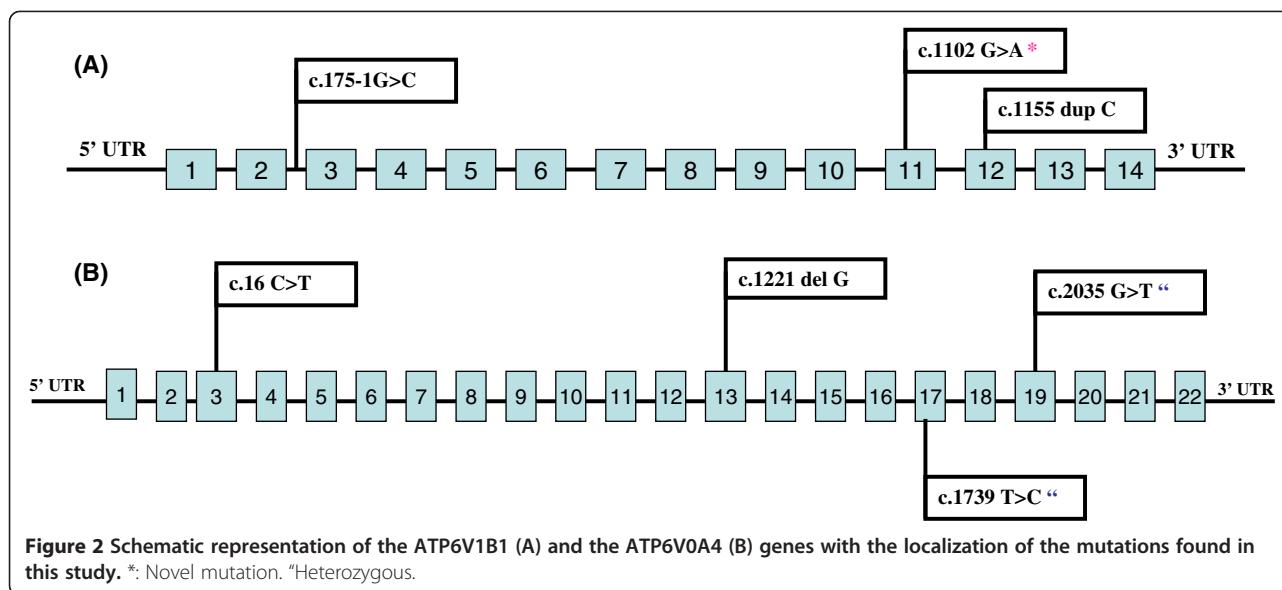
(A)

c.175-1G>C

c.1102 G>A *

c.1155 dup C

5' UTR

1 2 3 4 5 6 7 8 9 10 11 12 13 14

3' UTR

(B)

c.16 C>T

c.1221 del G

c.2035 G>T "

5' UTR

1 2 3 4 5 6 7 8 9 10 11 12 13 14 15 16 17 18 19 20 21 22

3' UTR

c.1739 T>C "

**Figure 2 Schematic representation of the ATP6V1B1 (A) and the ATP6V0A4 (B) genes with the localization of the mutations found in this study.** *: Novel mutation. "Heterozygous.